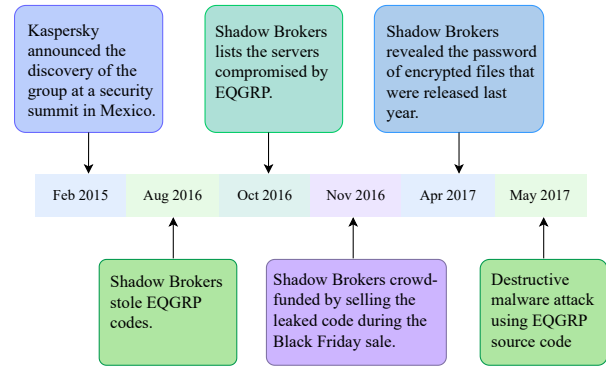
Kaspersky announced the discovery of the group at a security summit in Mexico.

Shadow Brokers lists the servers compromised by EQGRP.

Shadow Brokers revealed the password of encrypted files that were released last year.

Feb 2015

Aug 2016

Oct 2016

Nov 2016

Apr 2017

May 2017

Shadow Brokers stole EQGRP codes.

Shadow Brokers crowd-funded by selling the leaked code during the Black Friday sale.

Destructive malware attack using EQGRP source code